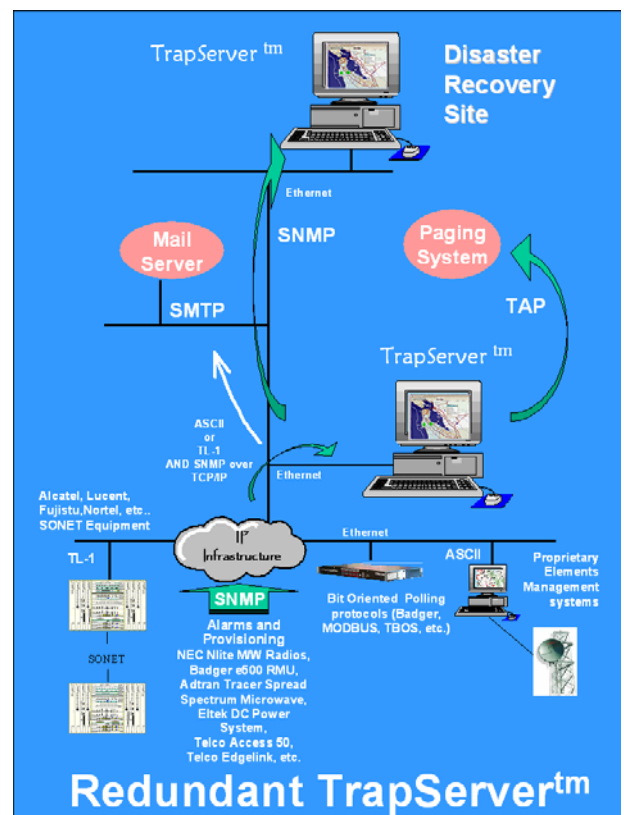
TrapServer $^{tm}$

Disaster Recovery Site

Ethernet

SNMP

Mail Server

Paging System

SMTP

TAP

TrapServer $^{tm}$

ASCII or TL-1 AND SNMP over TCP/IP

Ethernet

Alcatel, Lucent, Fujistu,Nortel, etc.. SONET Equipment

IP Infrastructure

Ethernet

ASCII

Proprietary Elements Management systems

TL-1

SNMP

Alarms and Provisioning
NEC Nlite MW Radios, Badger e600 RMU, Adtran Tracer Spread Spectrum Microwave, Eltek DC Power System, Telco Access 50, Telco Edgelink, etc.

Bit Oriented Polling protocols (Badger, MODBUS, TBOS, etc.)

SONET

Redundant TrapServer$^{tm}$